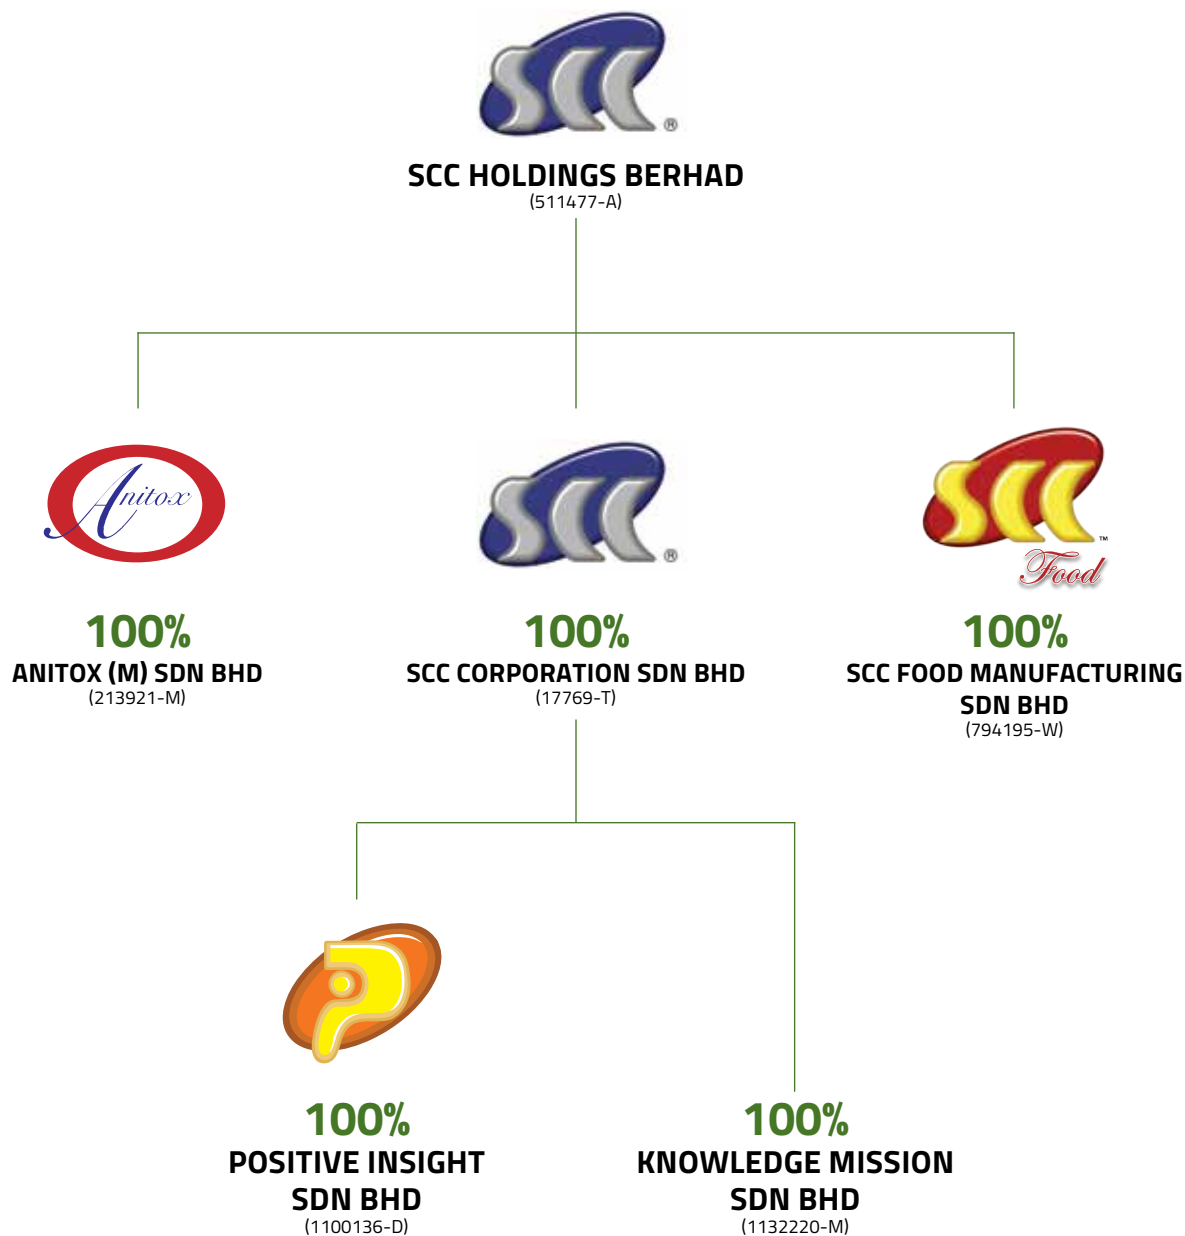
SCC®

SCC HOLDINGS BERHAD
(511477-A)

Anitox

100%
ANITOX (M) SDN BHD
(213921-M)

SCC®

100%
SCC CORPORATION SDN BHD
(17769-T)

SCC™ Food

100%
SCC FOOD MANUFACTURING SDN BHD
(794195-W)

100%
POSITIVE INSIGHT SDN BHD
(1100136-D)

100%
KNOWLEDGE MISSION SDN BHD
(1132220-M)